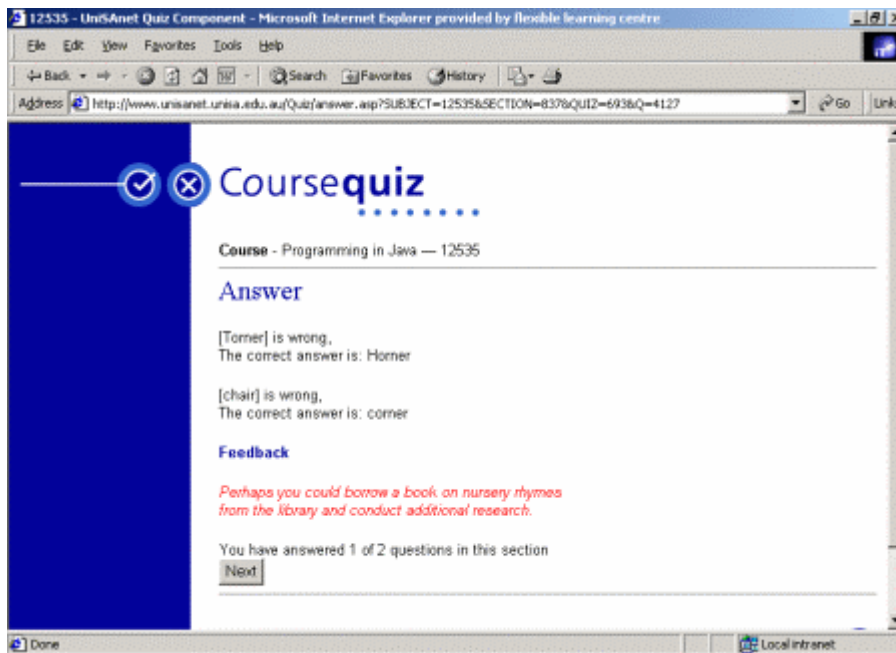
12535 - UniSAnet Quiz Component - Microsoft Internet Explorer provided by flexible learning centre

File Edit View Favorites Tools Help

Back Search Favorites History

Address http://www.unisanet.unisa.edu.au/Quiz/answer.asp?SUBJECT=12535&SECTION=837&QUIZ=693&Q=4127 Go Links

Coursequiz

**Course** - Programming in Java — 12535

Answer

[Torner] is wrong,
The correct answer is: Horner

[chair] is wrong,
The correct answer is: corner

Feedback

Perhaps you could borrow a book on nursery rhymes from the library and conduct additional research.

You have answered 1 of 2 questions in this section

Next

Done Local intranet